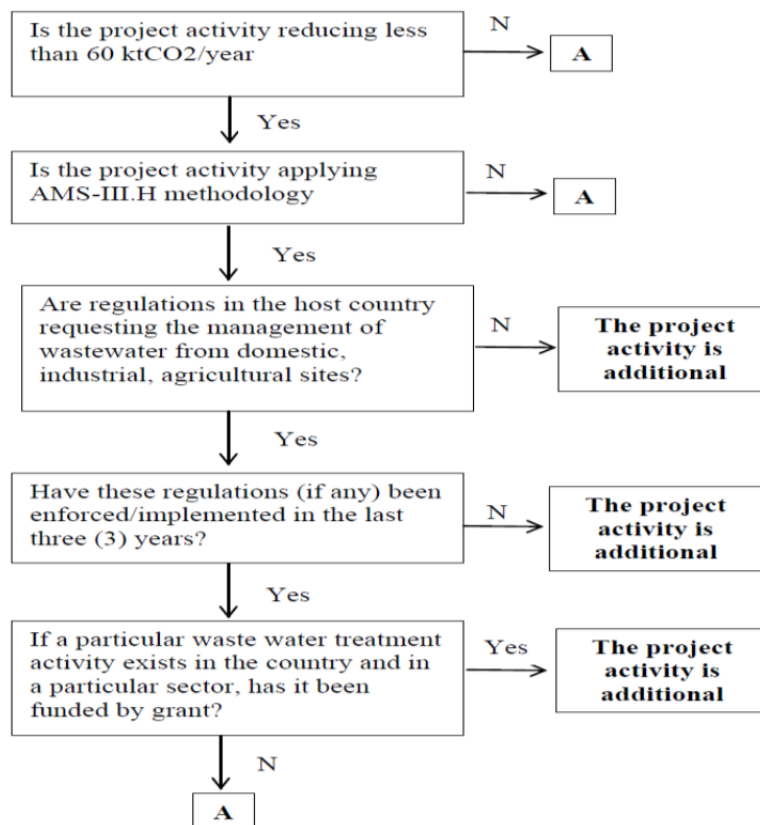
Is the project activity reducing less than 60 ktCO2/year

N

A

Yes

Is the project activity applying AMS-III.H methodology

N

A

Yes

Are regulations in the host country requesting the management of wastewater from domestic, industrial, agricultural sites?

N

The project activity is additional

Yes

Have these regulations (if any) been enforced/implemented in the last three (3) years?

N

The project activity is additional

Yes

If a particular waste water treatment activity exists in the country and in a particular sector, has it been funded by grant?

Yes

The project activity is additional

N

A